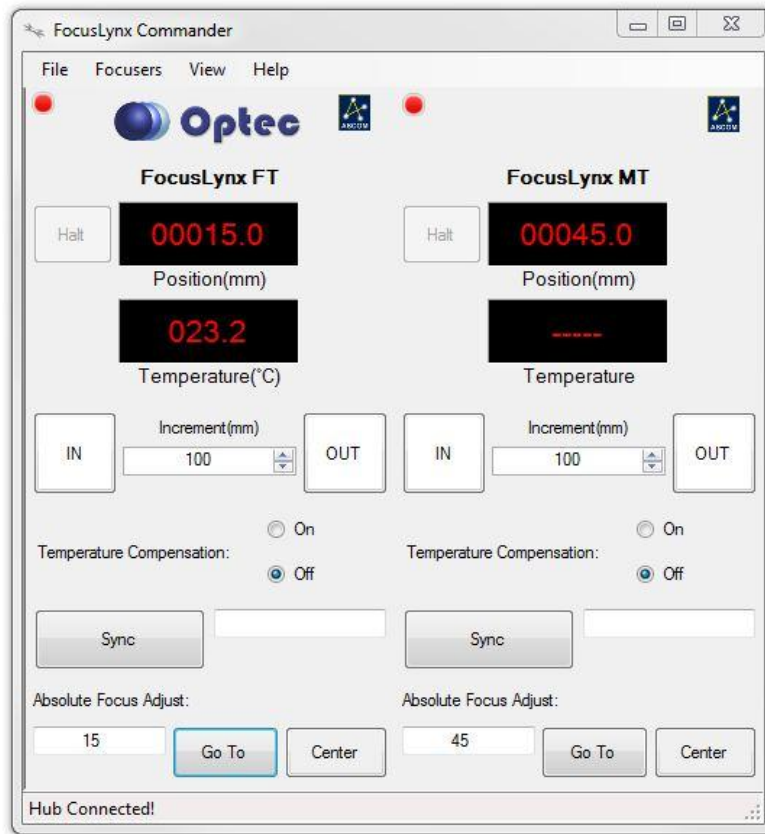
FocusLynx Commander

File Focusers View Help

Optec

ASCOM

ASCOM

FocusLynx FT

Halt

00015.0

Position(mm)

023.2

Temperature(°C)

IN

Increment(mm)

100

OUT

On

Temperature Compensation:

Off

Sync

Absolute Focus Adjust:

15

Go To

Center

FocusLynx MT

Halt

00045.0

Position(mm)

-----

Temperature

IN

Increment(mm)

100

OUT

On

Temperature Compensation:

Off

Sync

Absolute Focus Adjust:

45

Go To

Center

Hub Connected!